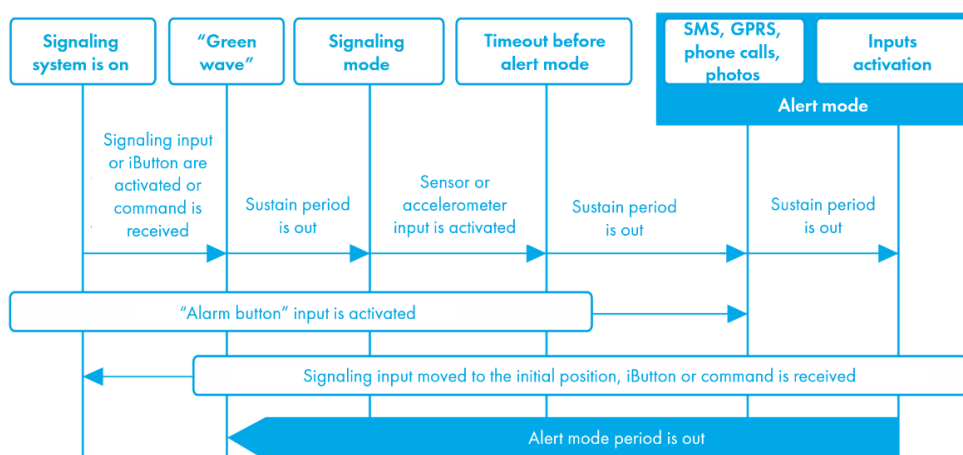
Signaling system is on

“Green wave”

Signaling mode

Timeout before alert mode

SMS, GPRS, phone calls, photos

Inputs activation

Alert mode

Signaling input or iButton are activated or command is received

Sustain period is out

Sensor or accelerometer input is activated

Sustain period is out

Sustain period is out

“Alarm button” input is activated

Signaling input moved to the initial position, iButton or command is received

Alert mode period is out